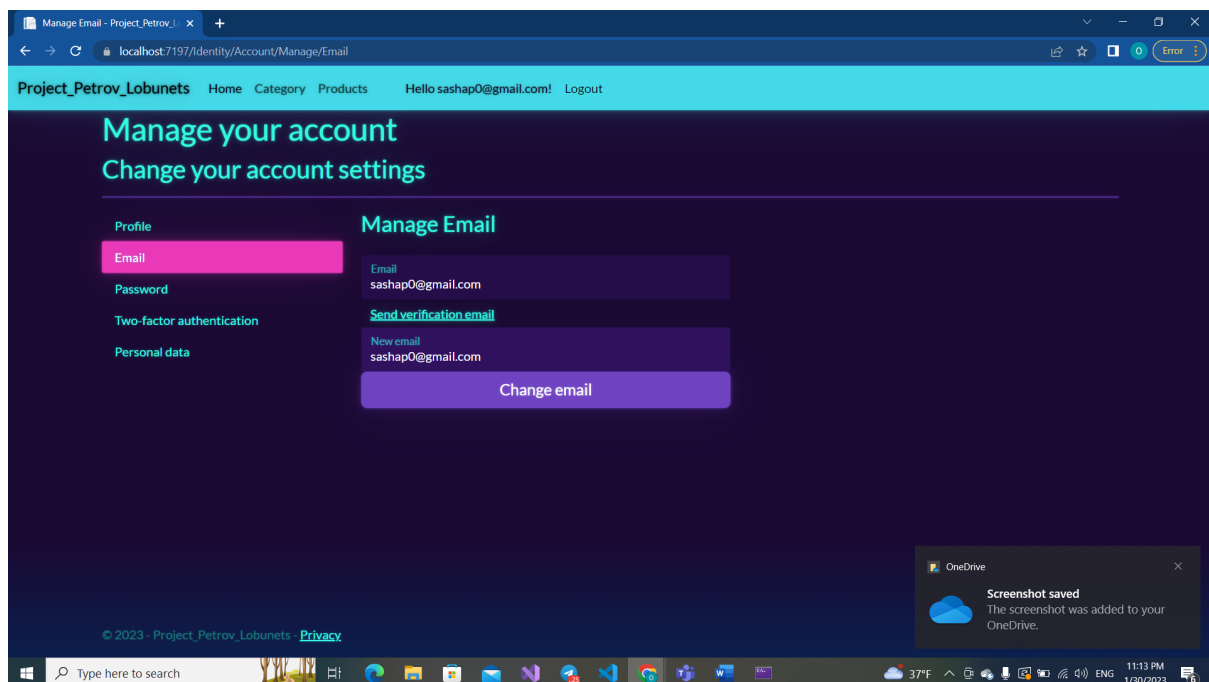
Manage Email - Project_Petrov_L ×
+
localhost:7197/Identity/Account/Manage/Email
O
Error

Project_Petrov_Lobunets Home Category Products Hello sashap0@gmail.com! Logout

Manage your account
Change your account settings

Profile
Email
Password
Two-factor authentication
Personal data

Manage Email

Email
sashap0@gmail.com

Send verification email

New email
sashap0@gmail.com

Change email

© 2023 - Project_Petrov_Lobunets - Privacy

OneDrive
Screenshot saved
The screenshot was added to your OneDrive.

Type here to search
37°F ENG 11:13 PM 1/30/2023